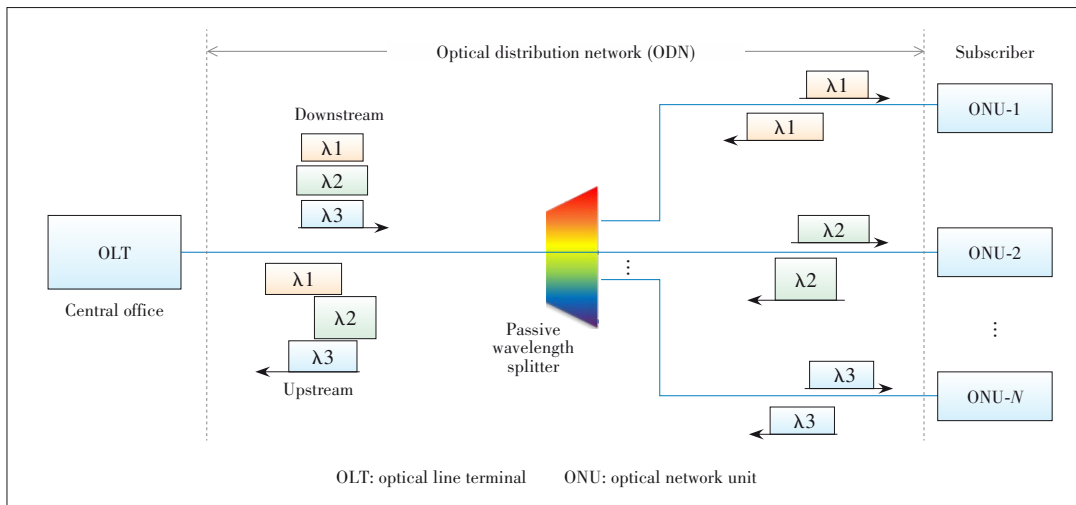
Optical distribution network (ODN)

Subscriber

Downstream

λ1

λ2

λ3

OLT

Central office

λ1

λ2

λ3

Upstream

Passive wavelength splitter

⋮

λ1

λ1

ONU-1

λ2

λ2

ONU-2

⋮

λ3

λ3

ONU-$N$

OLT: optical line terminal ONU: optical network unit